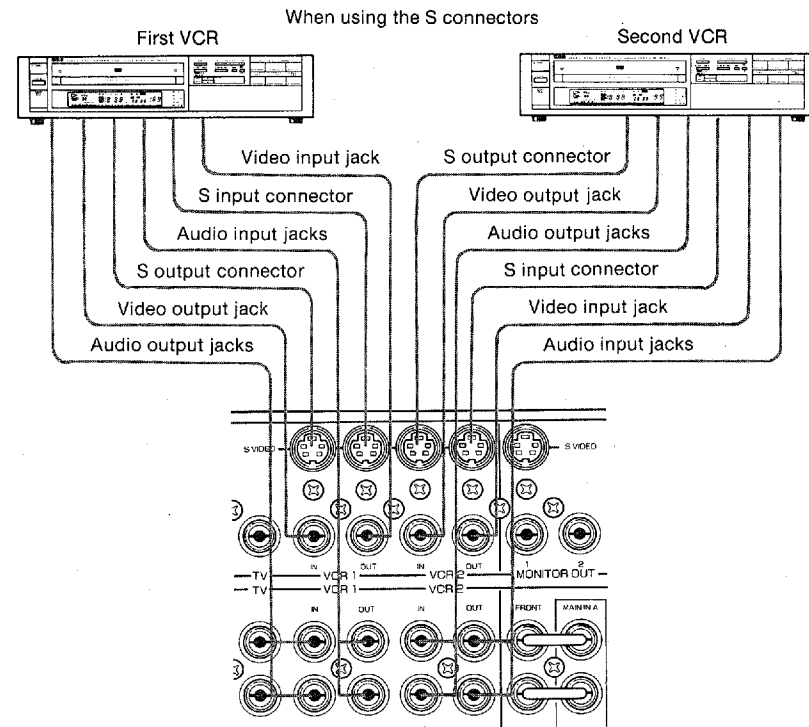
When using the S connectors

First VCR

Second VCR

Video input jack
S input connector
Audio input jacks
S output connector
Video output jack
Audio output jacks

S output connector
Video output jack
Audio output jacks
S input connector
Video input jack
Audio input jacks

S VIDEO
S VIDEO

IN
OUT
IN
OUT
1
2
TV
VCR 1
VCR 2
MONITOR OUT
TV
VCR 1
VCR 2
IN
OUT
IN
OUT
FRONT
MAIN IN A